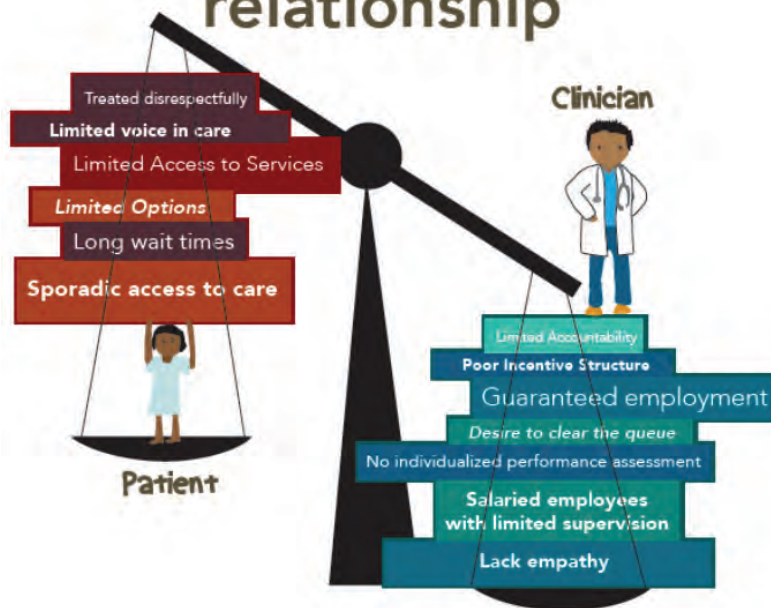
relationship

Treated disrespectfully
Limited voice in care
Limited Access to Services
Limited Options
Long wait times
Sporadic access to care

Patient

Clinician

Limited Accountability
Poor Incentive Structure
Guaranteed employment
Desire to clear the queue
No individualized performance assessment
Salaried employees with limited supervision
Lack empathy